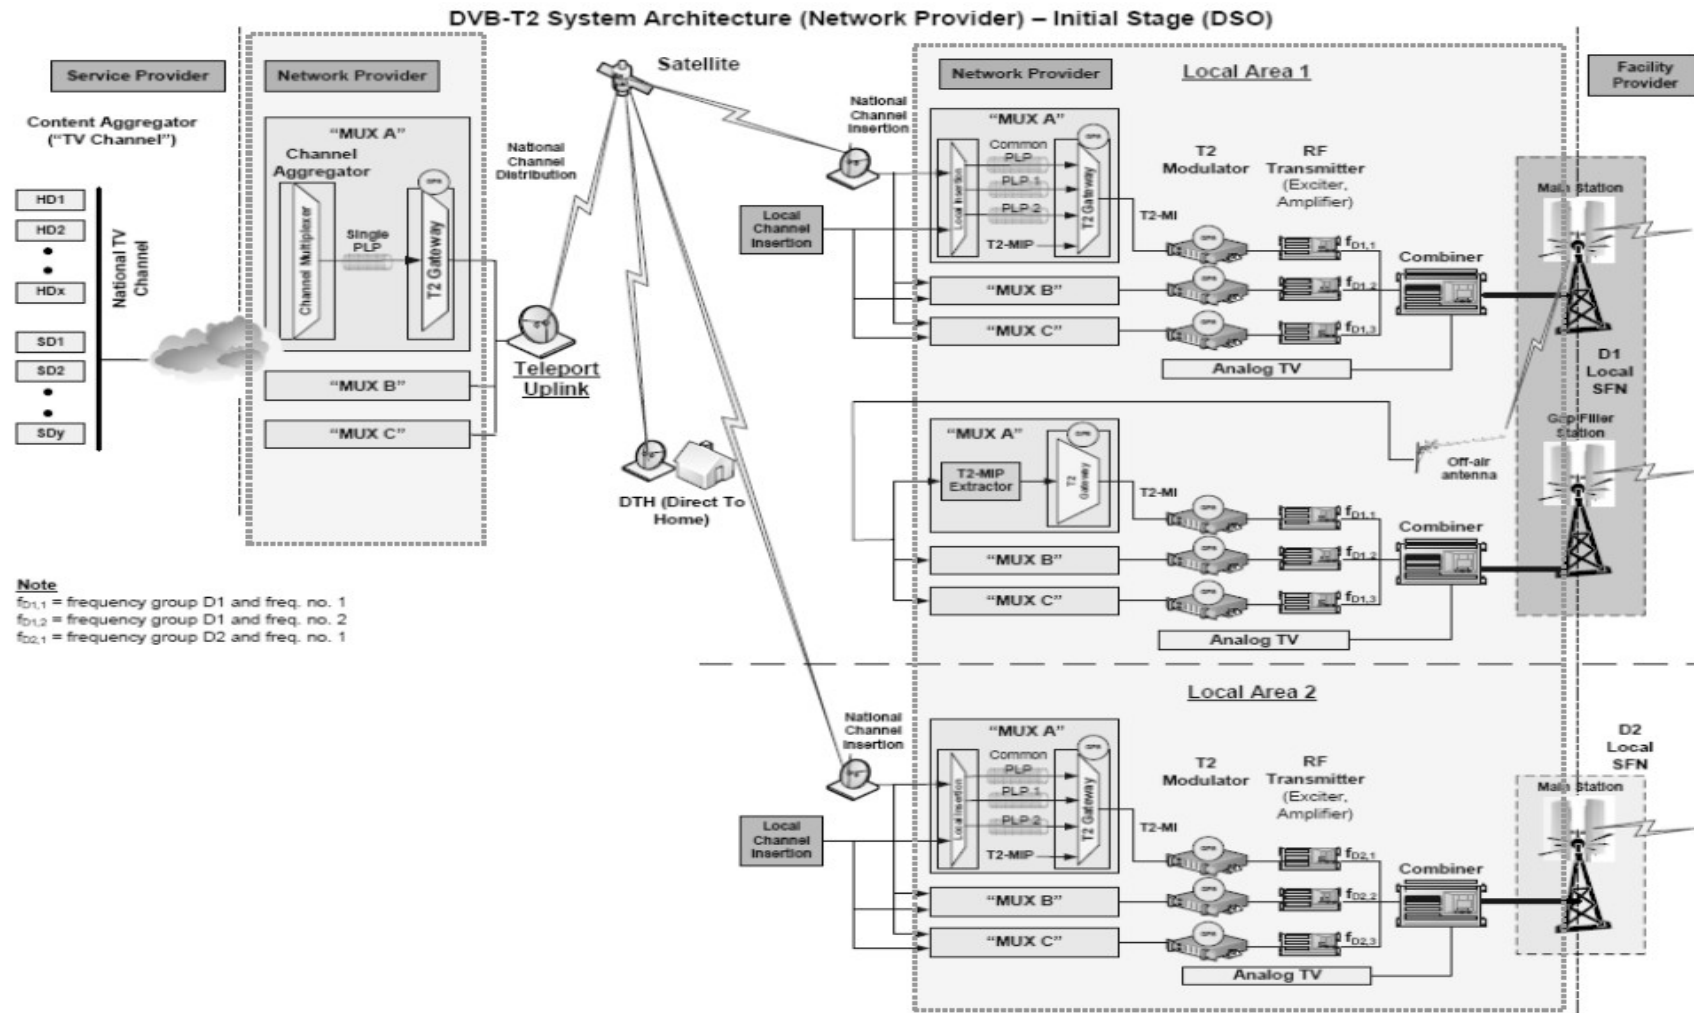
DVB-T2 System Architecture (Network Provider) – Initial Stage (DSO)

Service Provider

Content Aggregator ("TV Channel")

HD1
HD2
•
•
HDx
SD1
SD2
•
•
SDy

National TV Channel

Network Provider

"MUX A"
Channel Aggregator
Channel Multiplexer
Single PLP
GPS
T2 Gateway

"MUX B"
"MUX C"

National Channel Distribution

Satellite

Teleport Uplink

DTH (Direct To Home)

Note
$f_{D1,1}$ = frequency group D1 and freq. no. 1
$f_{D1,2}$ = frequency group D1 and freq. no. 2
$f_{D2,1}$ = frequency group D2 and freq. no. 1

Network Provider

Local Area 1

National Channel Insertion

Local Channel Insertion

"MUX A"
Local Insertion
Common PLP
PLP 1
PLP 2
T2-MIP
GPS
T2 Gateway
T2-MI

T2 Modulator
RF Transmitter (Exciter, Amplifier)

$f_{D1,1}$
$f_{D1,2}$
$f_{D1,3}$

Combiner

"MUX B"
"MUX C"

Analog TV

"MUX A"
T2-MIP Extractor
GPS
T2 Gateway
T2-MI

Off-air antenna

$f_{D1,1}$
$f_{D1,2}$
$f_{D1,3}$

Combiner

"MUX B"
"MUX C"

Analog TV

Facility Provider

Main Station

D1 Local SFN

Gap Filler Station

Local Area 2

National Channel Insertion

Local Channel Insertion

"MUX A"
Local Insertion
Common PLP
PLP 1
PLP 2
T2-MIP
GPS
T2 Gateway
T2-MI

T2 Modulator
RF Transmitter (Exciter, Amplifier)

$f_{D2,1}$
$f_{D2,2}$
$f_{D2,3}$

Combiner

"MUX B"
"MUX C"

Analog TV

D2 Local SFN

Main Station